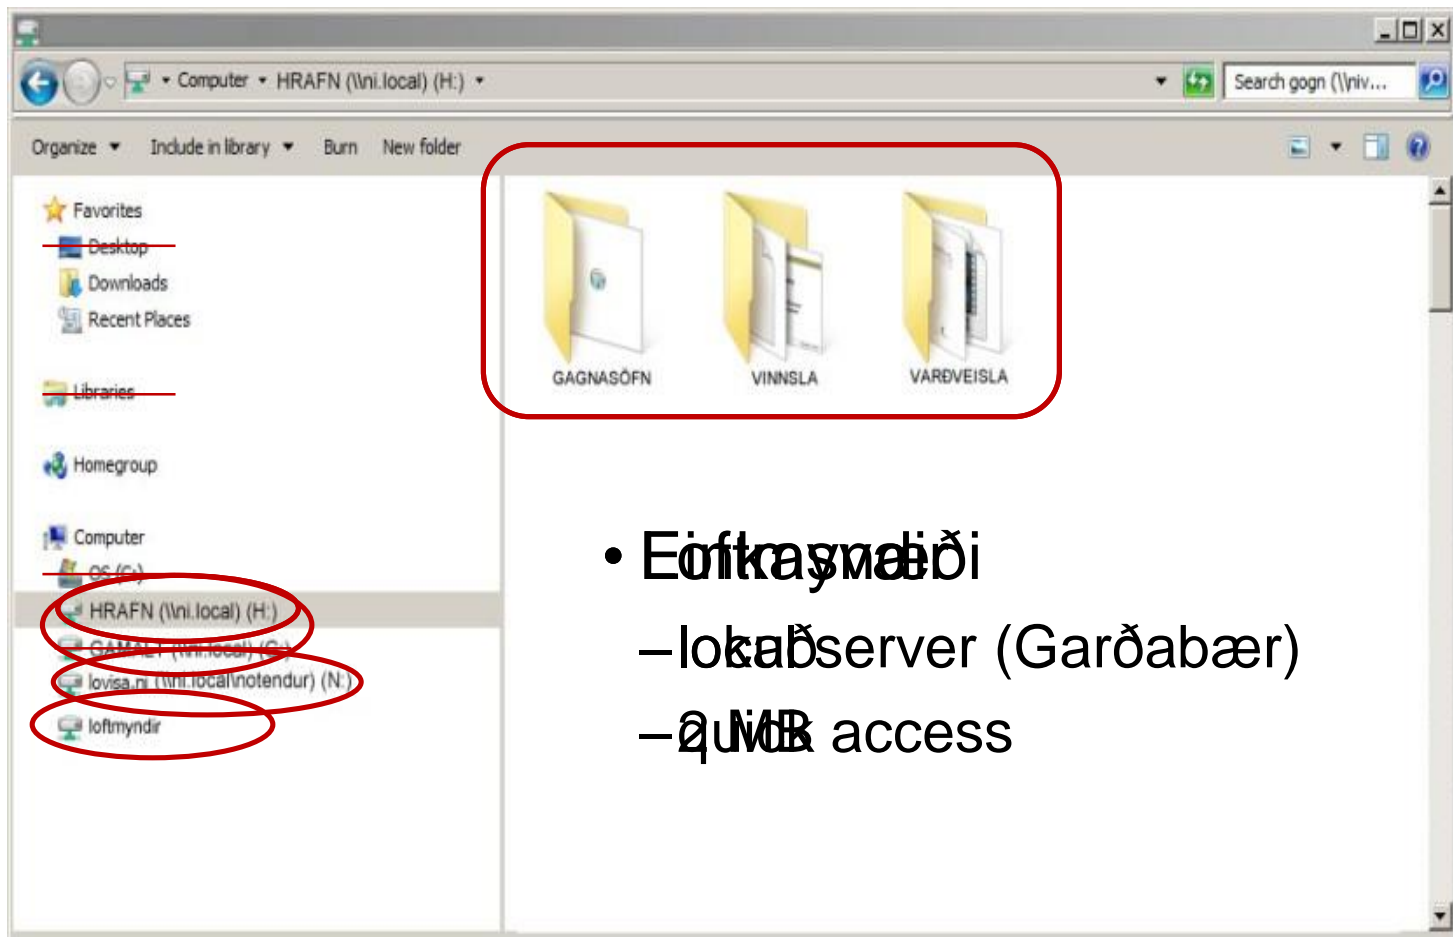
Computer ▸ HRAFN (\\ni.local) (H:) ▸

Search gogn (\\niv...

Organize ▾ Include in library ▾ Burn New folder

Favorites
Desktop
Downloads
Recent Places

Libraries

Homegroup

Computer
OS (C:)
HRAFN (\\ni.local) (H:)
GAMALT (\\ni.local) (G:)
lovisa.ni (\\ni.local\notendur) (N:)
loftmyndir

GAGNASÖFN
VINNSLA
VARÐVEISLA

• Eintkasvæði
– lokað server (Garðabær)
– 2 MB quick access